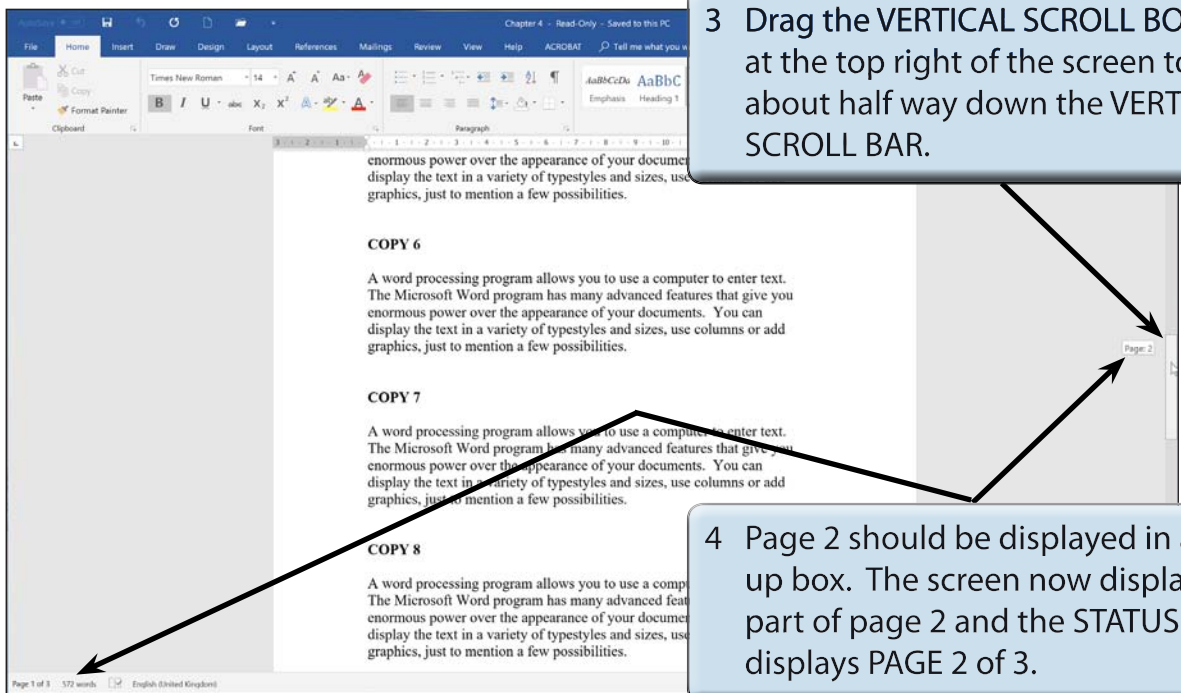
AutoSave Chapter 4 - Read-Only - Saved to this PC

File Home Insert Draw Design Layout References Mailings Review View Help ACROBAT Tell me what you w

Paste Cut Copy Format Painter Clipboard

Times New Roman 14 Font

Paragraph

AaBbCcDa AaBbC Emphasis Heading 1

3 Drag the VERTICAL SCROLL BO at the top right of the screen to about half way down the VERT SCROLL BAR.

enormous power over the appearance of your documen display the text in a variety of typestyles and sizes, use graphics, just to mention a few possibilities.

COPY 6

A word processing program allows you to use a computer to enter text. The Microsoft Word program has many advanced features that give you enormous power over the appearance of your documents. You can display the text in a variety of typestyles and sizes, use columns or add graphics, just to mention a few possibilities.

COPY 7

A word processing program allows you to use a computer to enter text. The Microsoft Word program has many advanced features that give you enormous power over the appearance of your documents. You can display the text in a variety of typestyles and sizes, use columns or add graphics, just to mention a few possibilities.

Page: 2

COPY 8

A word processing program allows you to use a comp The Microsoft Word program has many advanced feat enormous power over the appearance of your documen display the text in a variety of typestyles and sizes, use graphics, just to mention a few possibilities.

4 Page 2 should be displayed in a up box. The screen now displa part of page 2 and the STATUS displays PAGE 2 of 3.

Page 1 of 3 572 words English (United Kingdom)